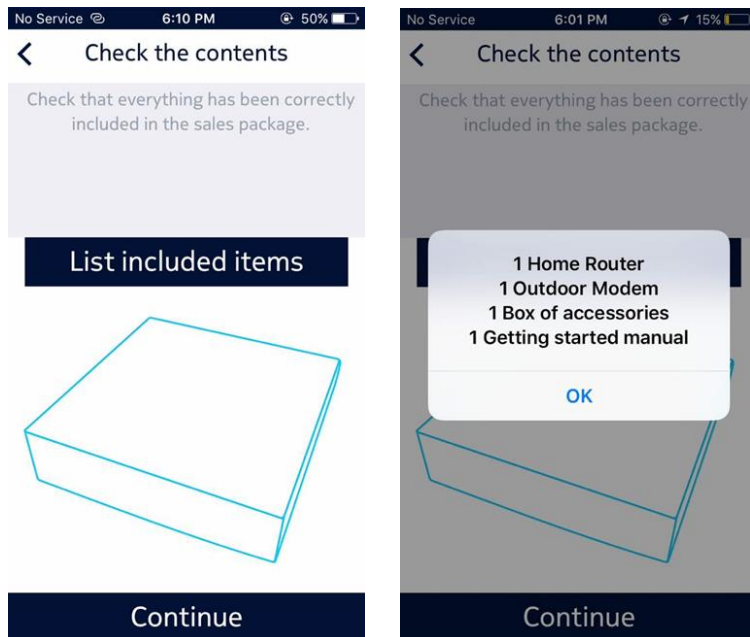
No Service 6:10 PM 50%

<

Check the contents

Check that everything has been correctly included in the sales package.

List included items

Continue

No Service 6:01 PM 15%

<

Check the contents

Check that everything has been correctly included in the sales package.

1 Home Router
1 Outdoor Modem
1 Box of accessories
1 Getting started manual

OK

Continue